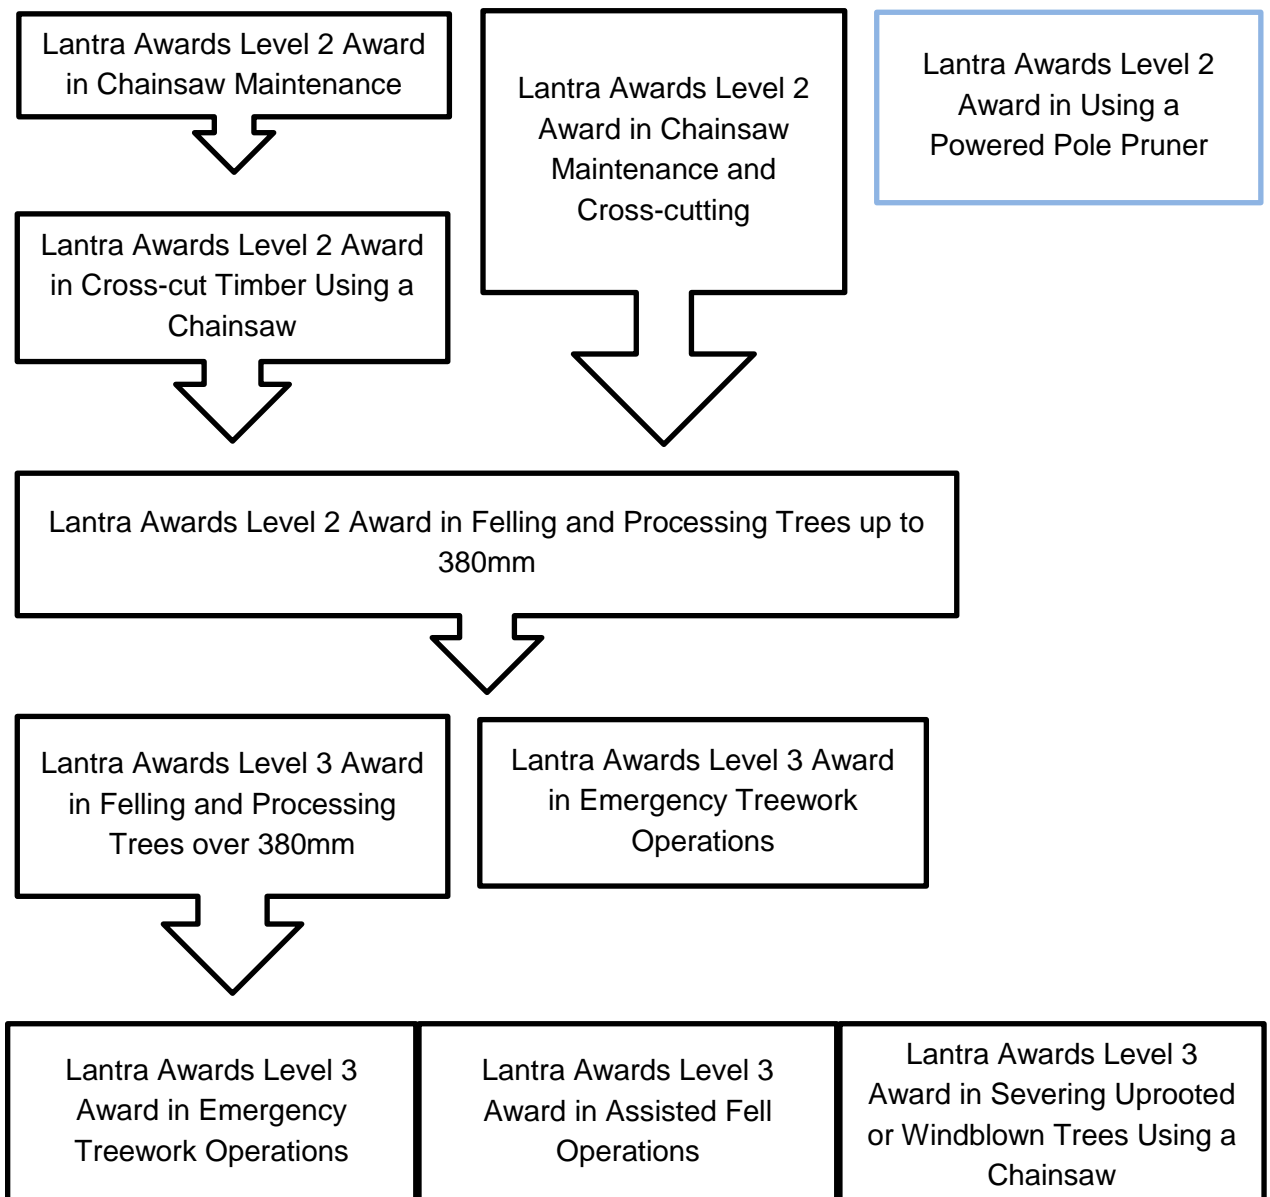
Lantra Awards Level 2 Award in Chainsaw Maintenance

Lantra Awards Level 2 Award in Chainsaw Maintenance and Cross-cutting

Lantra Awards Level 2 Award in Using a Powered Pole Pruner

Lantra Awards Level 2 Award in Cross-cut Timber Using a Chainsaw

Lantra Awards Level 2 Award in Felling and Processing Trees up to 380mm

Lantra Awards Level 3 Award in Felling and Processing Trees over 380mm

Lantra Awards Level 3 Award in Emergency Treework Operations

Lantra Awards Level 3 Award in Emergency Treework Operations

Lantra Awards Level 3 Award in Assisted Fell Operations

Lantra Awards Level 3 Award in Severing Uprooted or Windblown Trees Using a Chainsaw